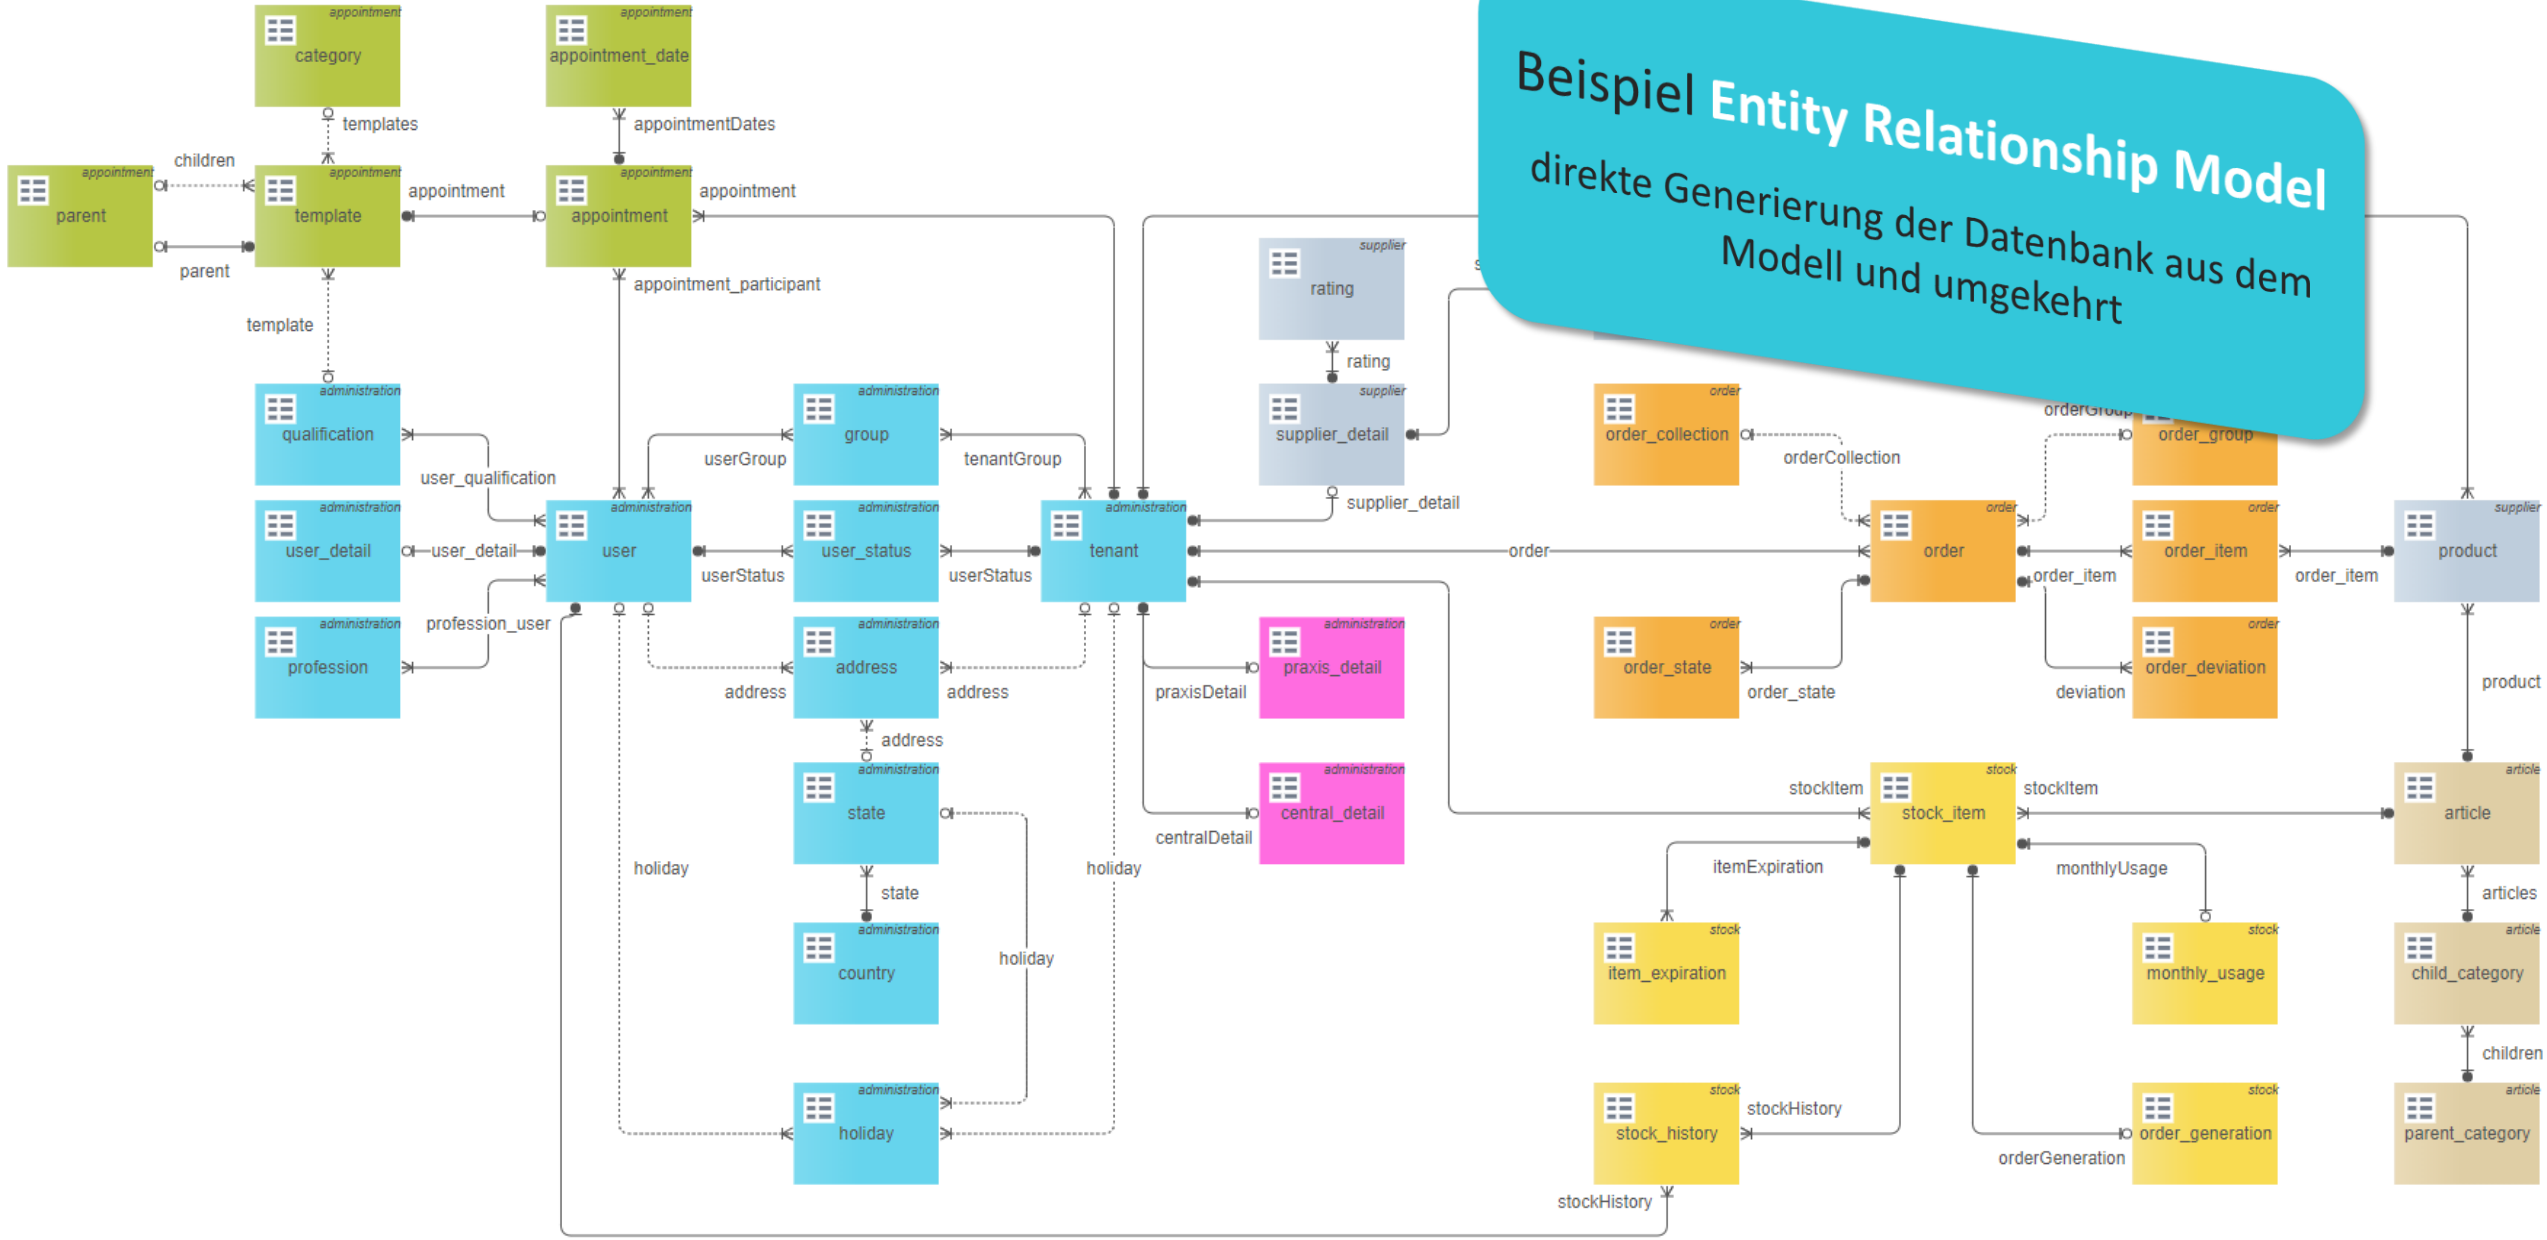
Beispiel Entity Relationship Model

direkte Generierung der Datenbank aus dem Modell und umgekehrt

appointment
category

appointment
appointment_date

templates

appointmentDates

children

appointment
parent

appointment
template

appointment

appointment
appointment

appointment

parent

appointment_participant

template

administration
qualification

administration
group

user_qualification

userGroup

tenantGroup

supplier
rating

rating

supplier
supplier_detail

supplier_detail

order
order_collection

orderCollection

orderGroup

order_group

administration
user_detail

user_detail

administration
user

userStatus

administration
user_status

userStatus

administration
tenant

order

order
order

order
order_item

order_item

order_item

supplier
product

administration
profession

profession_user

administration
address

address

address

administration
praxis_detail

praxisDetail

order
order_state

order_state

order
order_deviation

deviation

product

address

administration
state

administration
central_detail

centralDetail

stockItem

stock
stock_item

stockItem

article
article

holiday

holiday

itemExpiration

monthlyUsage

state

articles

administration
country

holiday

stock
item_expiration

stock
monthly_usage

article
child_category

children

administration
holiday

stock
stock_history

stockHistory

stock
order_generation

orderGeneration

article
parent_category

stockHistory